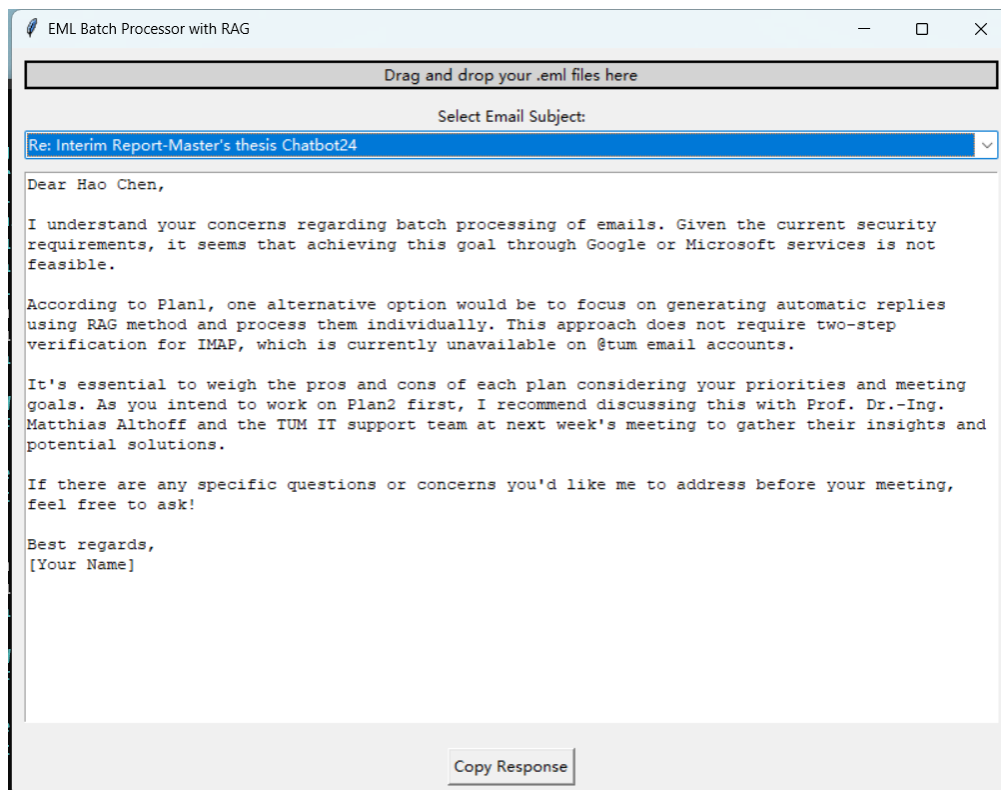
EML Batch Processor with RAG

Drag and drop your .eml files here

Select Email Subject:

Re: Interim Report-Master's thesis Chatbot24

Dear Hao Chen,

I understand your concerns regarding batch processing of emails. Given the current security requirements, it seems that achieving this goal through Google or Microsoft services is not feasible.

According to Plan1, one alternative option would be to focus on generating automatic replies using RAG method and process them individually. This approach does not require two-step verification for IMAP, which is currently unavailable on @tum email accounts.

It's essential to weigh the pros and cons of each plan considering your priorities and meeting goals. As you intend to work on Plan2 first, I recommend discussing this with Prof. Dr.-Ing. Matthias Althoff and the TUM IT support team at next week's meeting to gather their insights and potential solutions.

If there are any specific questions or concerns you'd like me to address before your meeting, feel free to ask!

Best regards,
[Your Name]

Copy Response